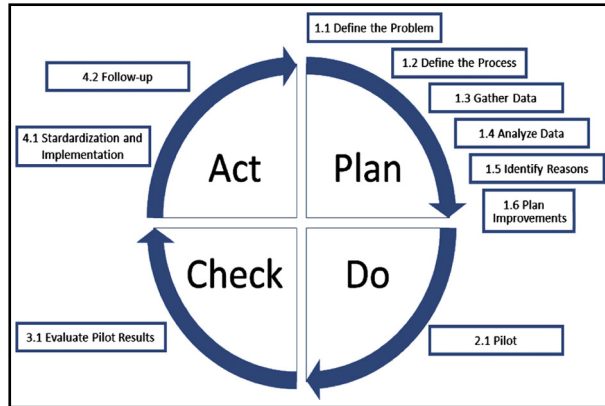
1.1 Define the Problem

1.2 Define the Process

1.3 Gather Data

1.4 Analyze Data

1.5 Identify Reasons

1.6 Plan Improvements

4.2 Follow-up

4.1 Stardardization and Implementation

Act

Plan

Check

Do

3.1 Evaluate Pilot Results

2.1 Pilot